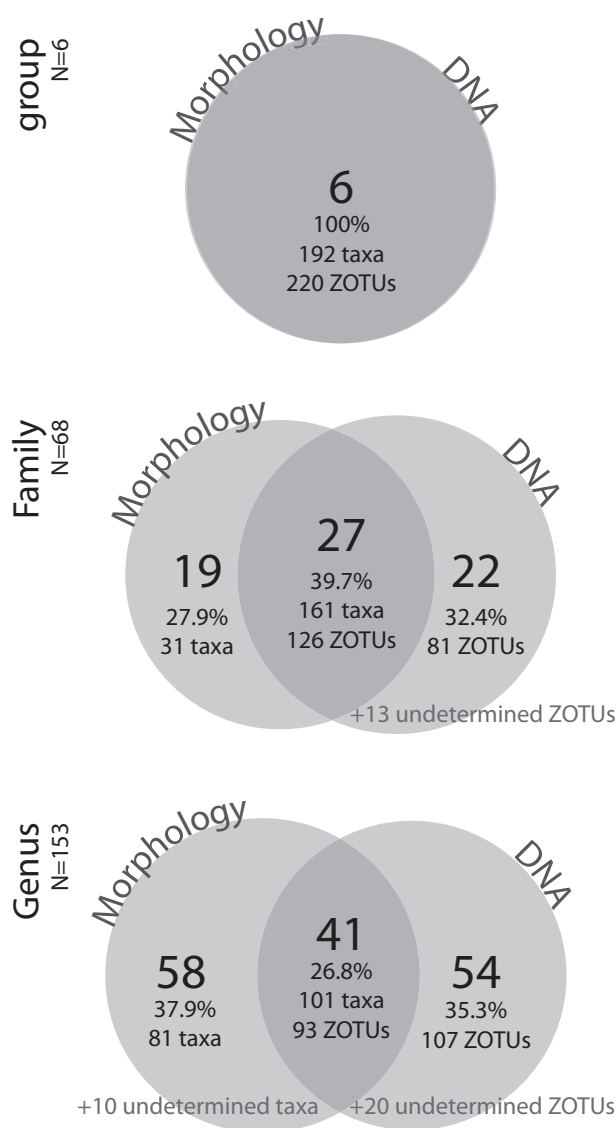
group
N=6

Morphology

DNA

6
100%
192 taxa
220 ZOTUs

Family
N=68

Morphology

DNA

19
27.9%
31 taxa

27
39.7%
161 taxa
126 ZOTUs

22
32.4%
81 ZOTUs

+13 undetermined ZOTUs

Genus
N=153

Morphology

DNA

58
37.9%
81 taxa

41
26.8%
101 taxa
93 ZOTUs

54
35.3%
107 ZOTUs

+10 undetermined taxa

+20 undetermined ZOTUs